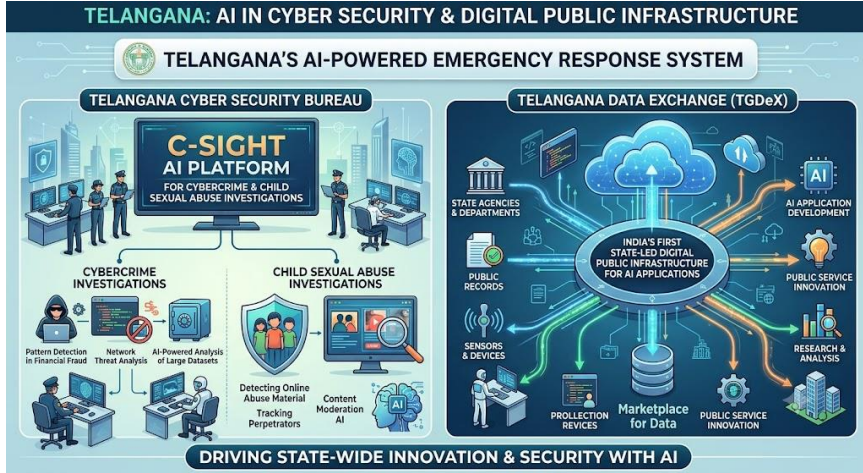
TELANGANA: AI IN CYBER SECURITY & DIGITAL PUBLIC INFRASTRUCTURE

TELANGANA'S AI-POWERED EMERGENCY RESPONSE SYSTEM

TELANGANA CYBER SECURITY BUREAU

C-SIGHT AI PLATFORM FOR CYBERCRIME & CHILD SEXUAL ABUSE INVESTIGATIONS

CYBERCRIME INVESTIGATIONS

Pattern Detection in Financial Fraud

Network Threat Analysis

AI-Powered Analysis of Large Datasets

CHILD SEXUAL ABUSE INVESTIGATIONS

Detecting Online Abuse Material

Tracking Perpetrators

Content Moderation AI

AI

TELANGANA DATA EXCHANGE (TGDeX)

STATE AGENCIES & DEPARTMENTS

PUBLIC RECORDS

SENSORS & DEVICES

INDIA'S FIRST STATE-LED DIGITAL PUBLIC INFRASTRUCTURE FOR AI APPLICATIONS

AI

AI APPLICATION DEVELOPMENT

PUBLIC SERVICE INNOVATION

RESEARCH & ANALYSIS

PROLLECTION REVICES

Marketplace for Data

PUBLIC SERVICE INNOVATION

DRIVING STATE-WIDE INNOVATION & SECURITY WITH AI